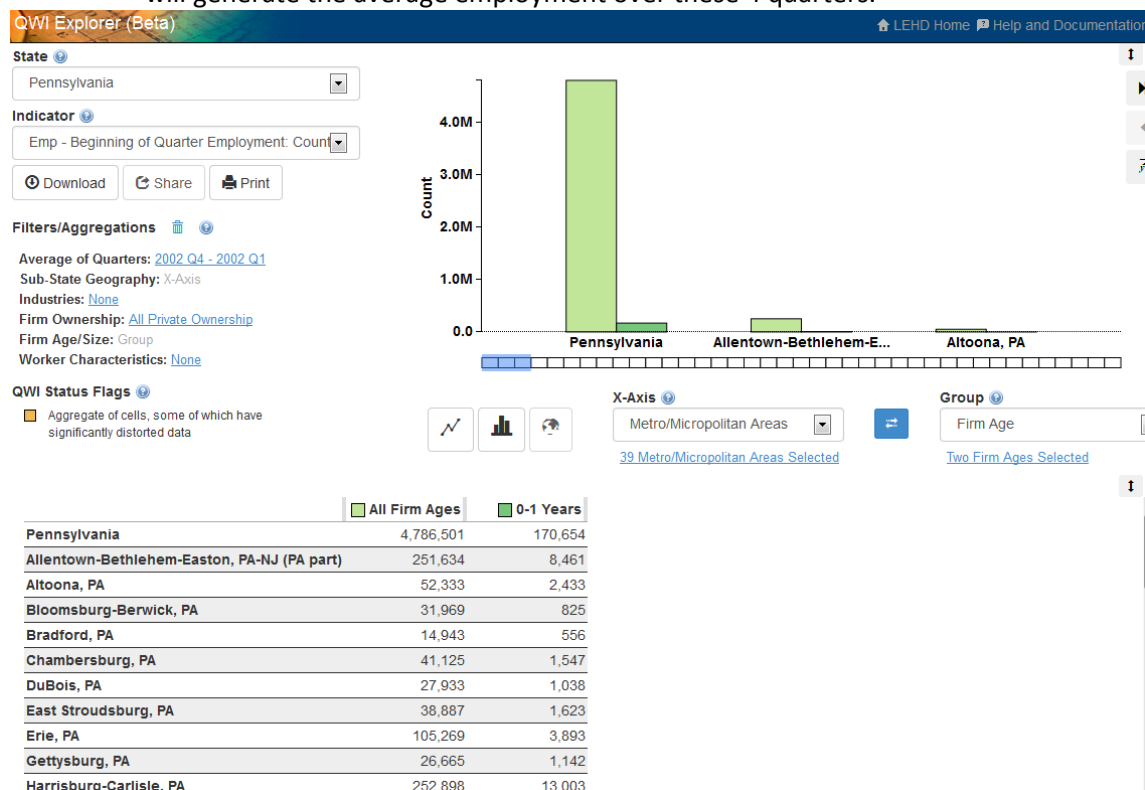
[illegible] generate the average employment over these 4 quarters.

QWI Explorer (Beta)

LEHD Home  Help and Documentation

State
Pennsylvania

Indicator
Emp - Beginning of Quarter Employment: Count

Download  Share  Print

Filters/Aggregations

Average of Quarters: 2002 Q4 - 2002 Q1
Sub-State Geography: X-Axis
Industries: None
Firm Ownership: All Private Ownership
Firm Age/Size: Group
Worker Characteristics: None

QWI Status Flags
Aggregate of cells, some of which have significantly distorted data

4.0M
3.0M
2.0M
1.0M
0.0
Count
Pennsylvania
Allentown-Bethlehem-E...
Altoona, PA

X-Axis
Metro/Micropolitan Areas
39 Metro/Micropolitan Areas Selected

Group
Firm Age
Two Firm Ages Selected

| | All Firm Ages | 0-1 Years |
|---|---|---|
| Pennsylvania | 4,786,501 | 170,654 |
| Allentown-Bethlehem-Easton, PA-NJ (PA part) | 251,634 | 8,461 |
| Altoona, PA | 52,333 | 2,433 |
| Bloomsburg-Berwick, PA | 31,969 | 825 |
| Bradford, PA | 14,943 | 556 |
| Chambersburg, PA | 41,125 | 1,547 |
| DuBois, PA | 27,933 | 1,038 |
| East Stroudsburg, PA | 38,887 | 1,623 |
| Erie, PA | 105,269 | 3,893 |
| Gettysburg, PA | 26,665 | 1,142 |
| Harrisburg-Carlisle, PA | 252,898 | 13,003 |